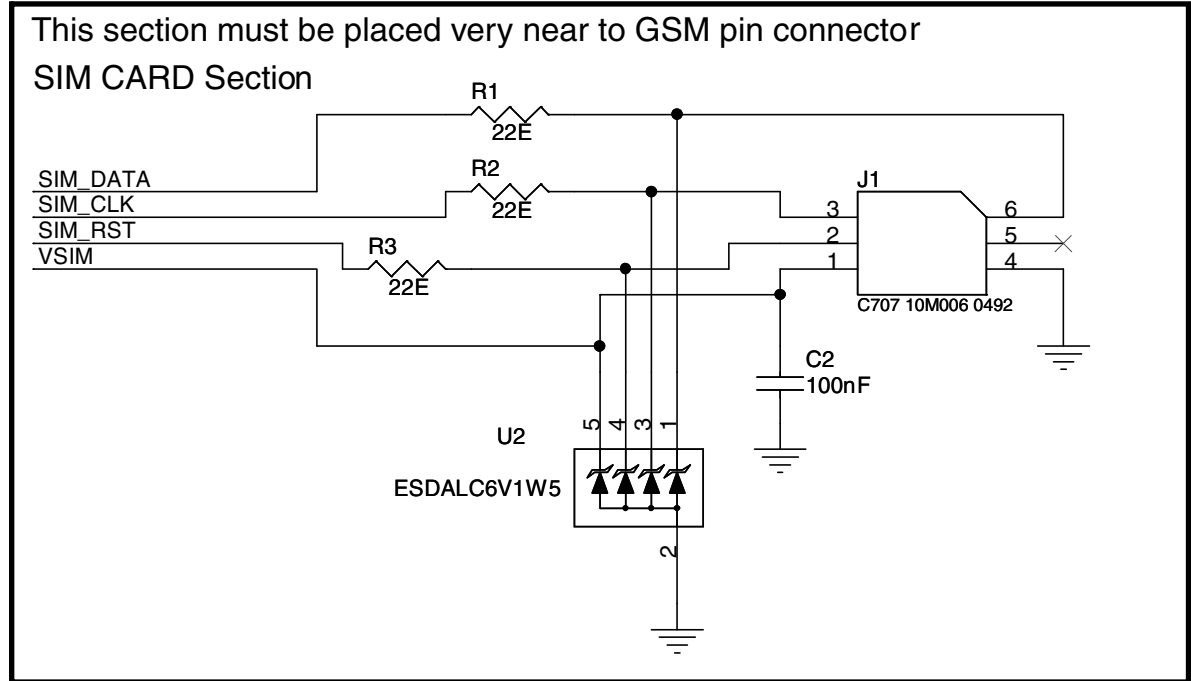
This section must be placed very near to GSM pin connector

SIM CARD Section

R1
22E

SIM_DATA
SIM_CLK
SIM_RST
VSIM

R2
22E

R3
22E

J1
3
2
1
6
5
4
C707 10M006 0492

C2
100nF

U2
ESDALC6V1W5
5 4 3 1
2